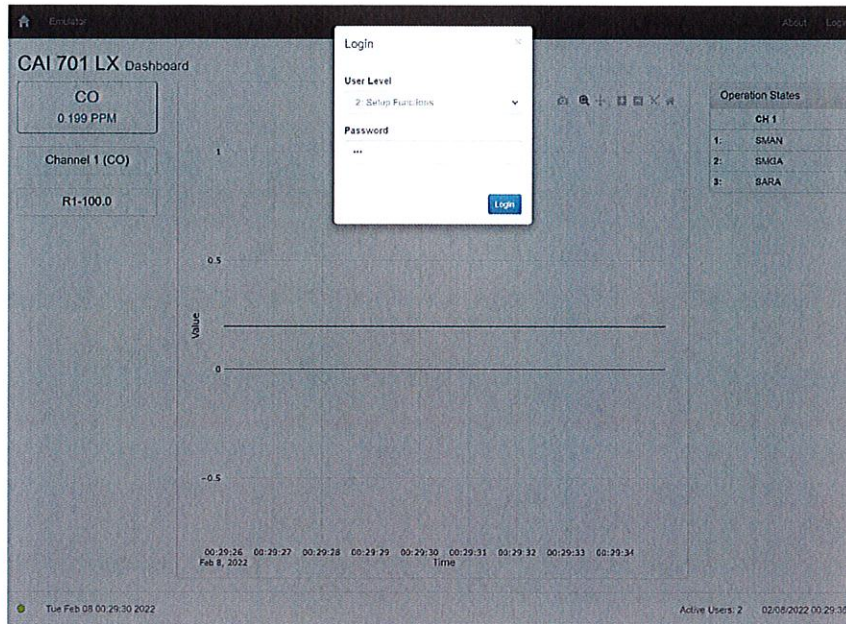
Emulator

About Logi

CAI 701 LX Dashboard

CO
0.199 PPM

Channel 1 (CO)

R1-100.0

Login

×

User Level

2: Setup Functions

Password

•••

Login

Operation States

| | CH 1 |
|---|---|
| 1: | SMAN |
| 2: | SMGA |
| 3: | SARA |

1

0.5

Value

0

−0.5

00:29:26 Feb 8, 2022  00:29:27  00:29:28  00:29:29  00:29:30  00:29:31  00:29:32  00:29:33  00:29:34

Time

Tue Feb 08 00:29:30 2022

Active Users: 2   02/08/2022 00:29:3